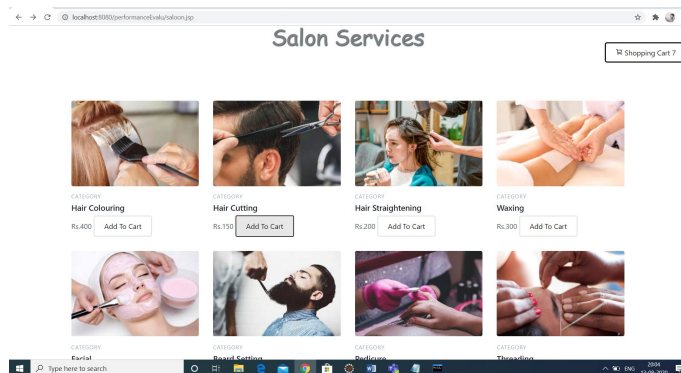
localhost:8080/performanceEvalu/saloon.jsp

Salon Services

Shopping Cart 7

CATEGORY
Hair Colouring
Rs.400 Add To Cart

CATEGORY
Hair Cutting
Rs.150 Add To Cart

CATEGORY
Hair Straightening
Rs.200 Add To Cart

CATEGORY
Waxing
Rs.300 Add To Cart

CATEGORY
Facial

CATEGORY
Beard Setting

CATEGORY
Pedicure

CATEGORY
Threading

Type here to search

ENG 20:04 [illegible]